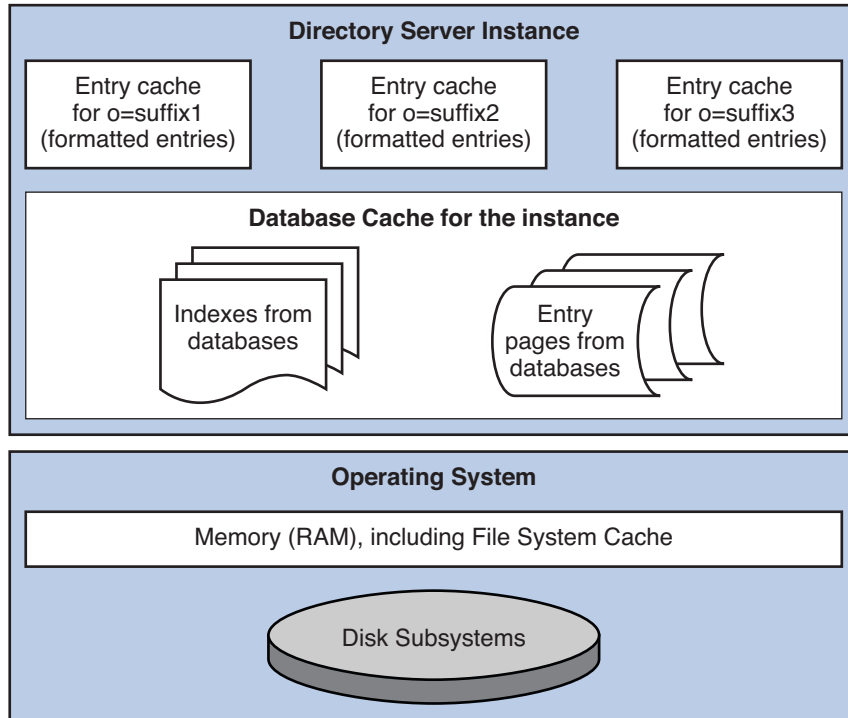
Directory Server Instance

Entry cache for o=suffix1 (formatted entries)

Entry cache for o=suffix2 (formatted entries)

Entry cache for o=suffix3 (formatted entries)

Database Cache for the instance

Indexes from databases

Entry pages from databases

Operating System

Memory (RAM), including File System Cache

Disk Subsystems